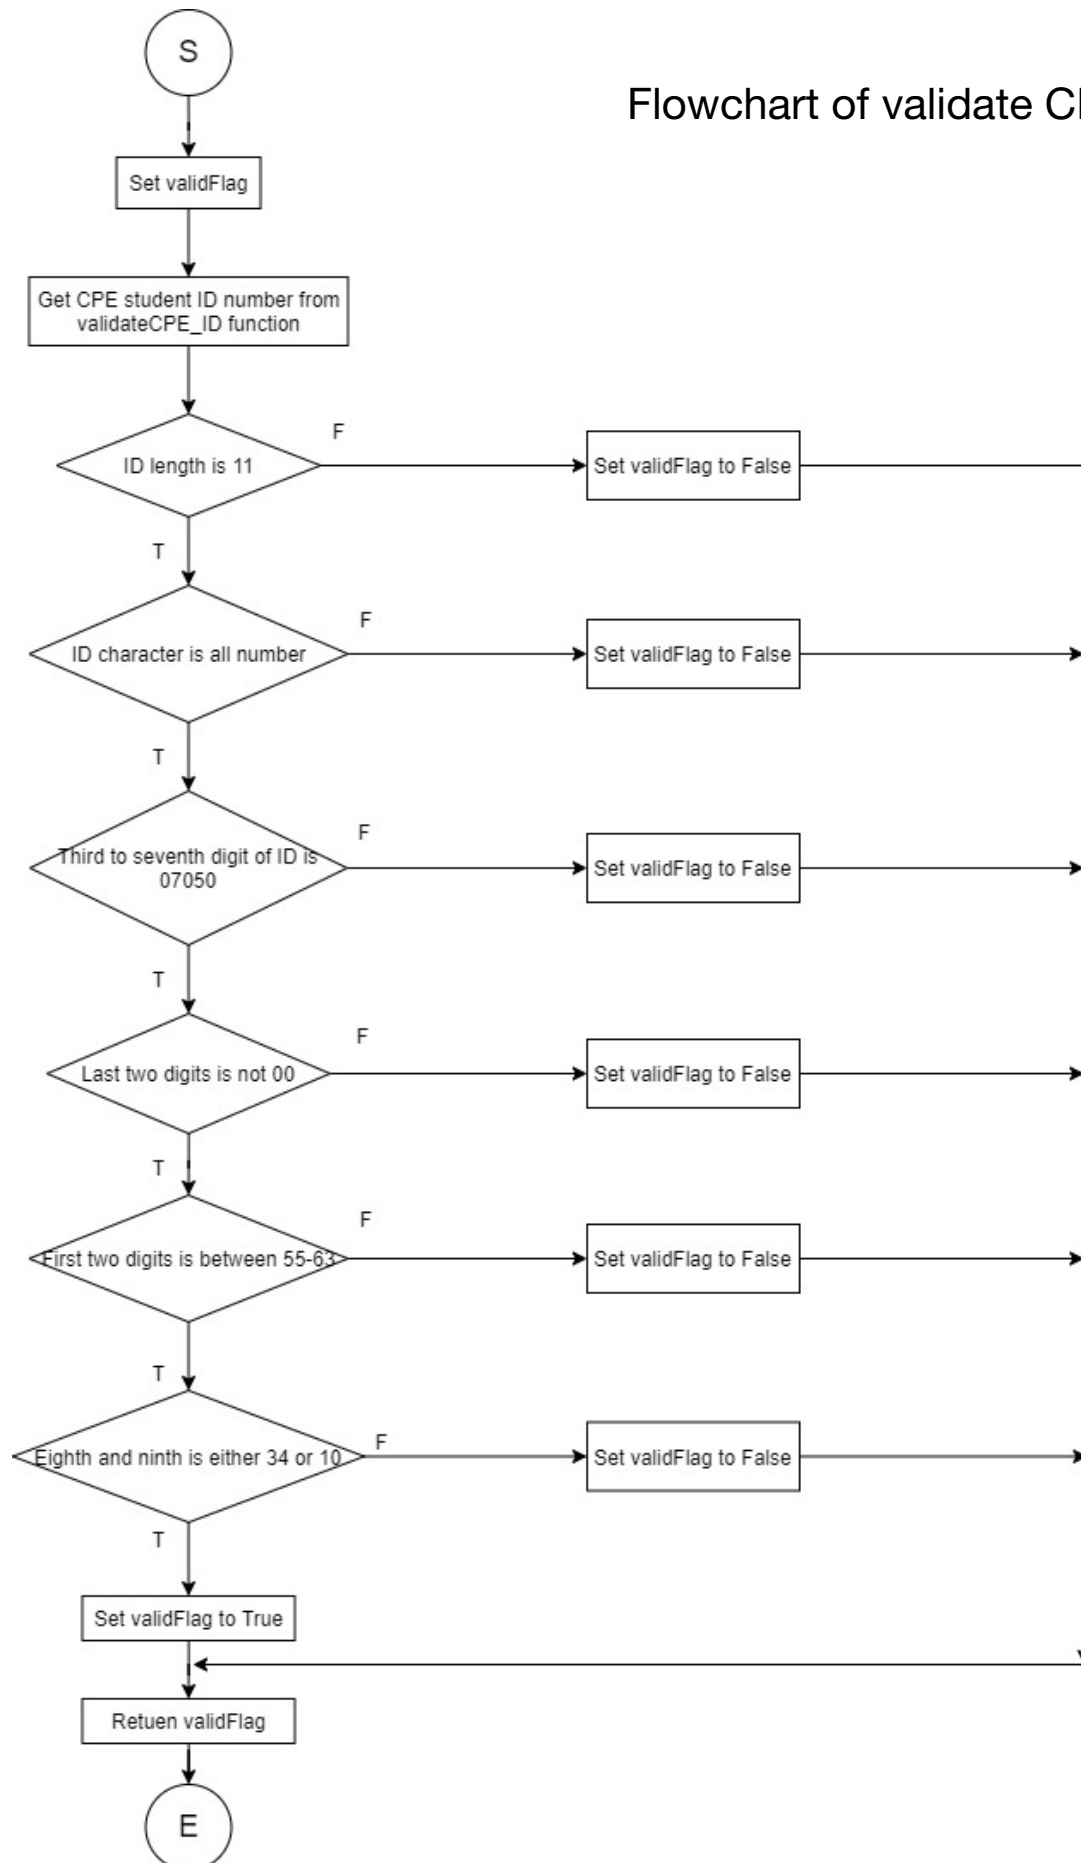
S

Flowchart of validate C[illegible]

Set validFlag

Get CPE student ID number from validateCPE_ID function

ID length is 11

F

Set validFlag to False

T

ID character is all number

F

Set validFlag to False

T

Third to seventh digit of ID is 07050

F

Set validFlag to False

T

Last two digits is not 00

F

Set validFlag to False

T

First two digits is between 55-63

F

Set validFlag to False

T

Eighth and ninth is either 34 or 10

F

Set validFlag to False

T

Set validFlag to True

Retuen validFlag

E